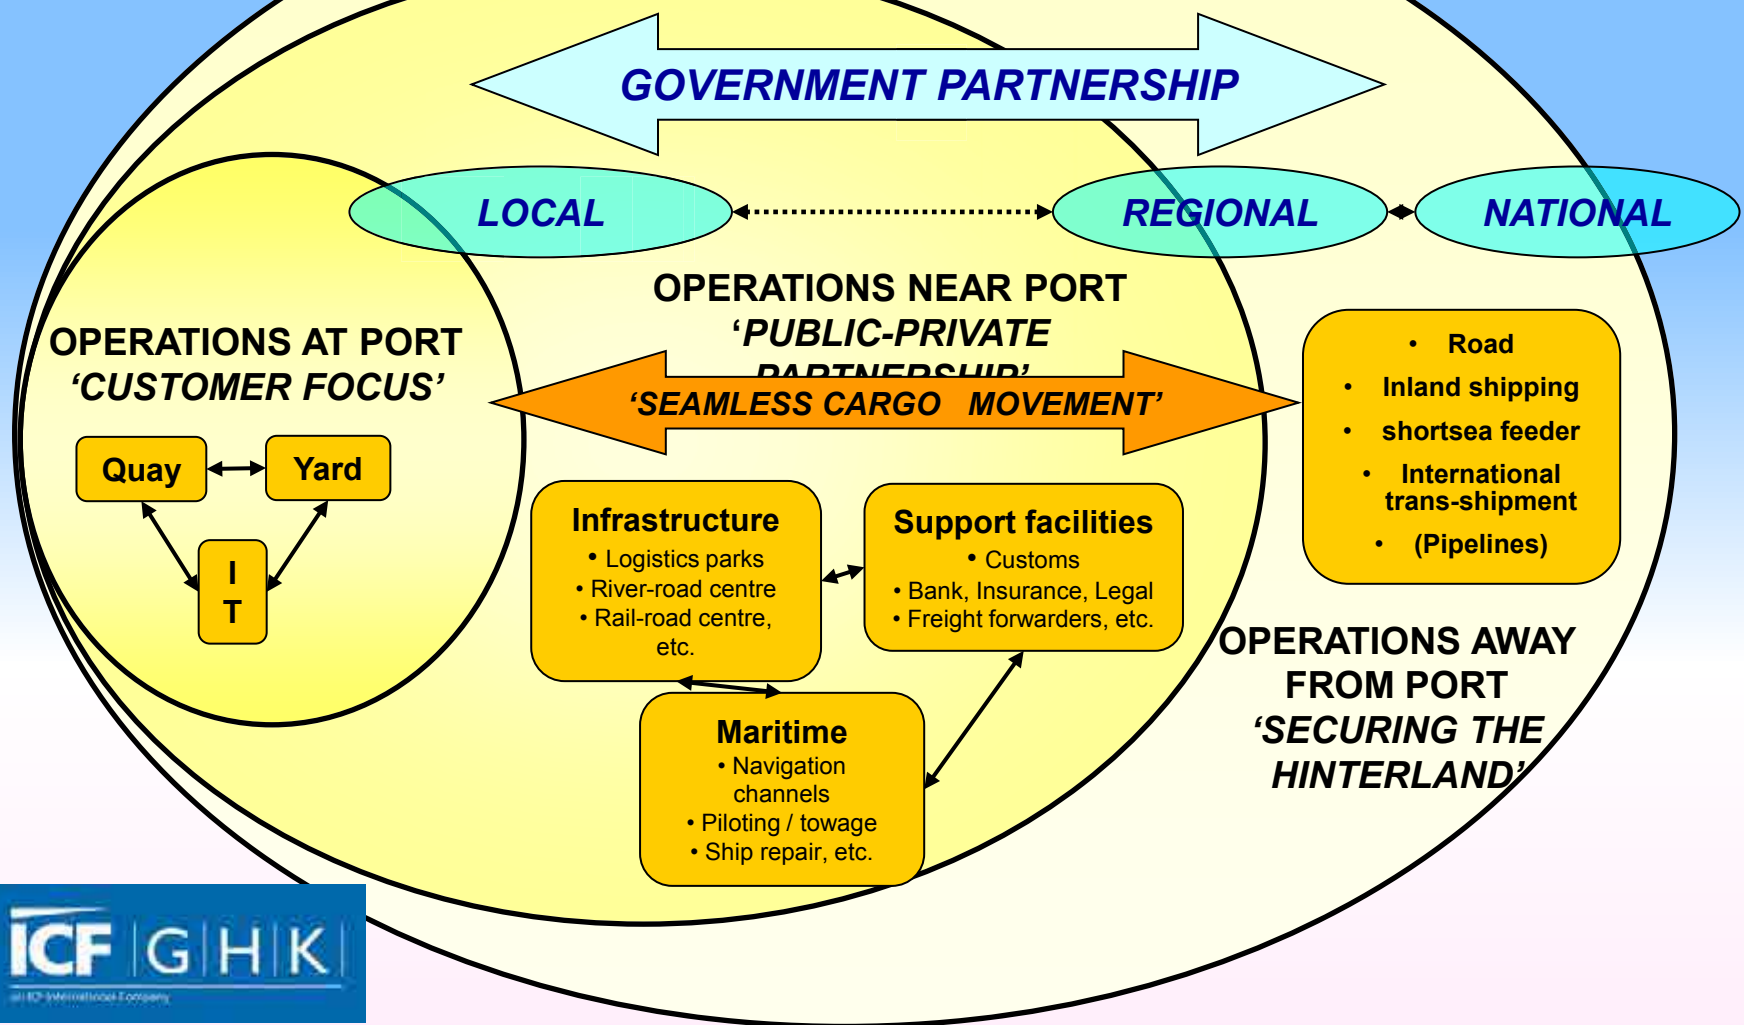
GOVERNMENT PARTNERSHIP

LOCAL

REGIONAL

NATIONAL

OPERATIONS NEAR PORT
'PUBLIC-PRIVATE PARTNERSHIP'

OPERATIONS AT PORT
'CUSTOMER FOCUS'

'SEAMLESS CARGO MOVEMENT'

Quay

Yard

I T

Infrastructure
• Logistics parks
• River-road centre
• Rail-road centre, etc.

Support facilities
• Customs
• Bank, Insurance, Legal
• Freight forwarders, etc.

Maritime
• Navigation channels
• Piloting / towage
• Ship repair, etc.

• Road
• Inland shipping
• shortsea feeder
• International trans-shipment
• (Pipelines)

OPERATIONS AWAY FROM PORT
'SECURING THE HINTERLAND'

ICF GHK
an ICF International Company